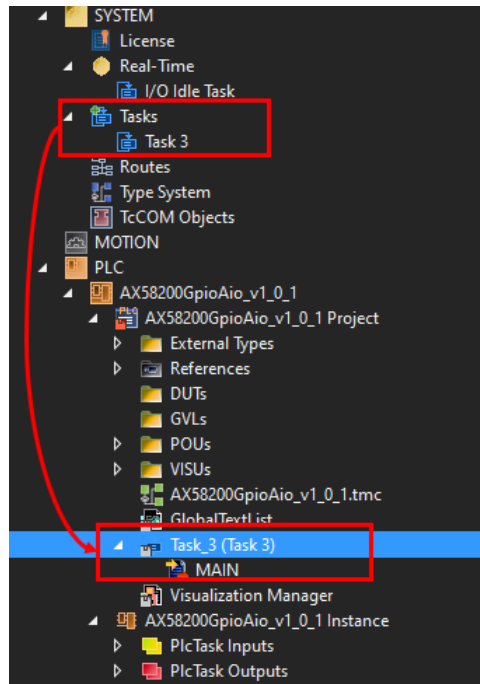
SYSTEM
License
Real-Time
I/O Idle Task
Tasks
Task 3
Routes
Type System
TcCOM Objects
MOTION
PLC
AX58200GpioAio_v1_0_1
AX58200GpioAio_v1_0_1 Project
External Types
References
DUTs
GVLs
POUs
VISUs
AX58200GpioAio_v1_0_1.tmc
GlobalTextList
Task_3 (Task 3)
MAIN
Visualization Manager
AX58200GpioAio_v1_0_1 Instance
PlcTask Inputs
PlcTask Outputs